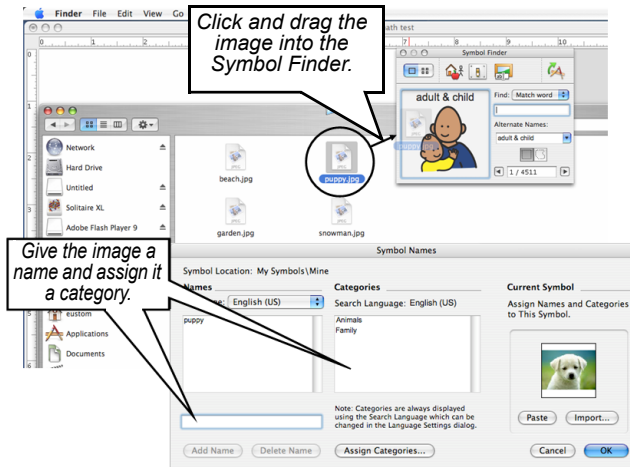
Finder File Edit View Go

Click and drag the image into the Symbol Finder.

ath test

Symbol Finder

adult & child

Find: Match word

Alternate Names:

adult & child

1 / 4511

Network

Hard Drive

Untitled

Solitaire XL

Adobe Flash Player 9

beach.jpg

puppy.jpg

garden.jpg

snowman.jpg

Give the image a name and assign it a category.

eustom

Applications

Documents

Symbol Names

Symbol Location: My Symbols\Mine

Names

English (US)

puppy

Categories

Search Language: English (US)

Animals

Family

Current Symbol

Assign Names and Categories to This Symbol.

Note: Categories are always displayed using the Search Language which can be changed in the Language Settings dialog.

Paste

Import...

Add Name

Delete Name

Assign Categories...

Cancel

OK